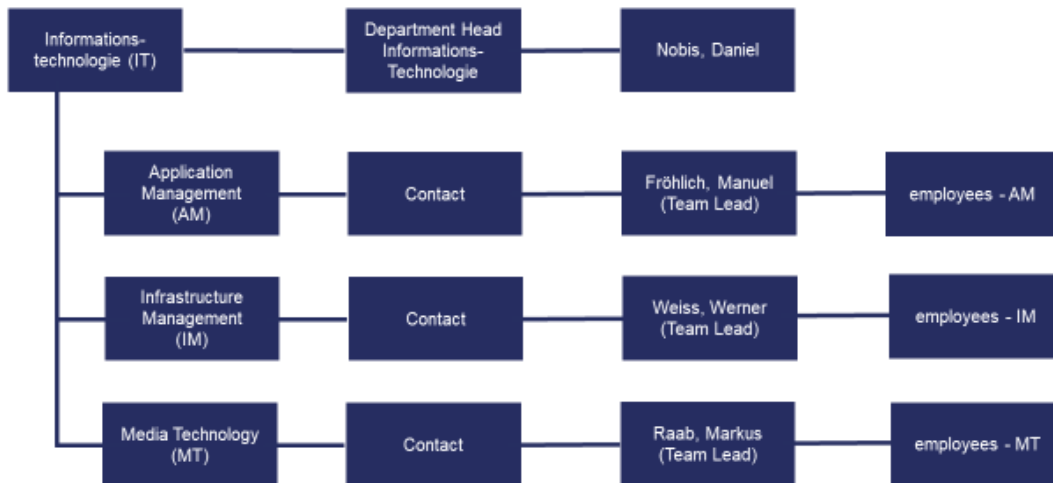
Informationstechnologie (IT)

Department Head Informations-Technologie

Nobis, Daniel

Application Management (AM)

Contact

Fröhlich, Manuel (Team Lead)

employees - AM

Infrastructure Management (IM)

Contact

Weiss, Werner (Team Lead)

employees - IM

Media Technology (MT)

Contact

Raab, Markus (Team Lead)

employees - MT